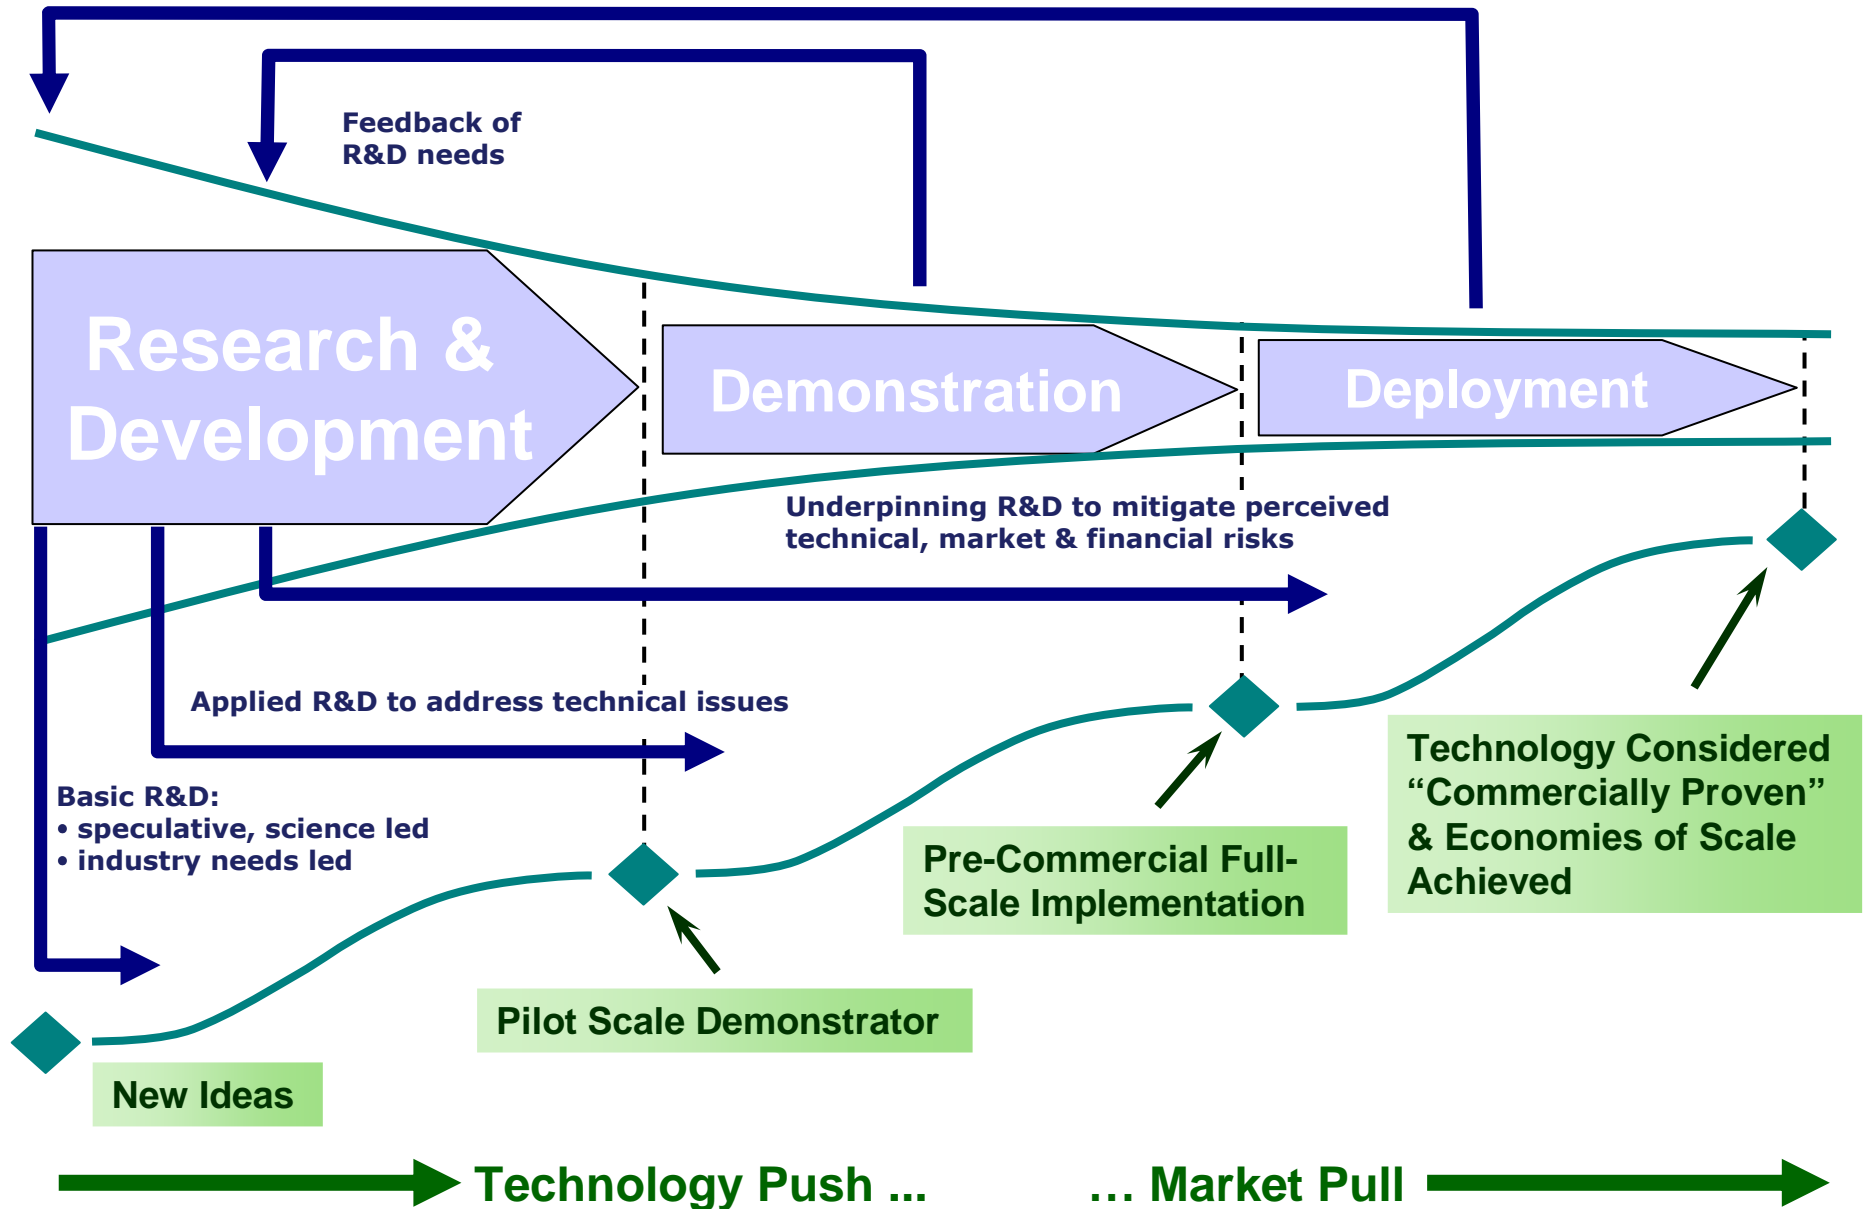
Feedback of R&D needs

Research & Development

Demonstration

Deployment

Underpinning R&D to mitigate perceived technical, market & financial risks

Applied R&D to address technical issues

Basic R&D:
• speculative, science led
• industry needs led

Technology Considered "Commercially Proven" & Economies of Scale Achieved

Pre-Commercial Full-Scale Implementation

Pilot Scale Demonstrator

New Ideas

Technology Push ...

... Market Pull